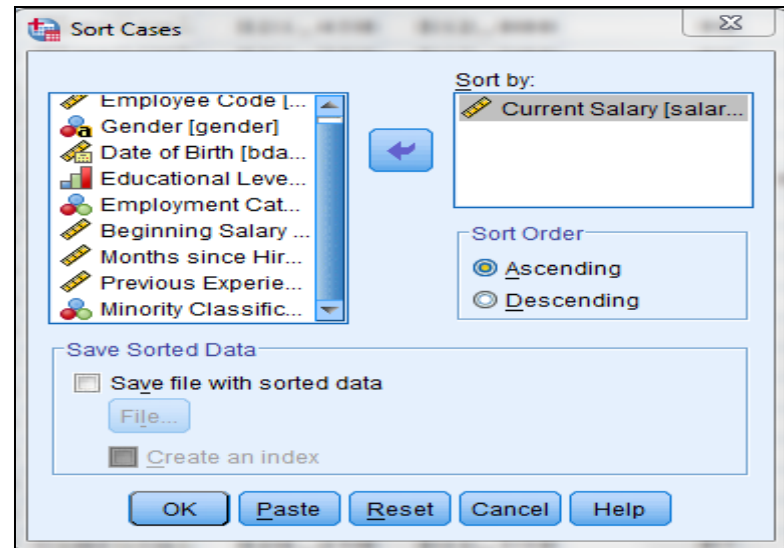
Sort Cases

Employee Code [...
Gender [gender]
Date of Birth [bda...
Educational Leve...
Employment Cat...
Beginning Salary ...
Months since Hir...
Previous Experie...
Minority Classific...

Sort by:
Current Salary [salar...

Sort Order
Ascending
Descending

Save Sorted Data
Save file with sorted data
File...
Create an index

OK
Paste
Reset
Cancel
Help